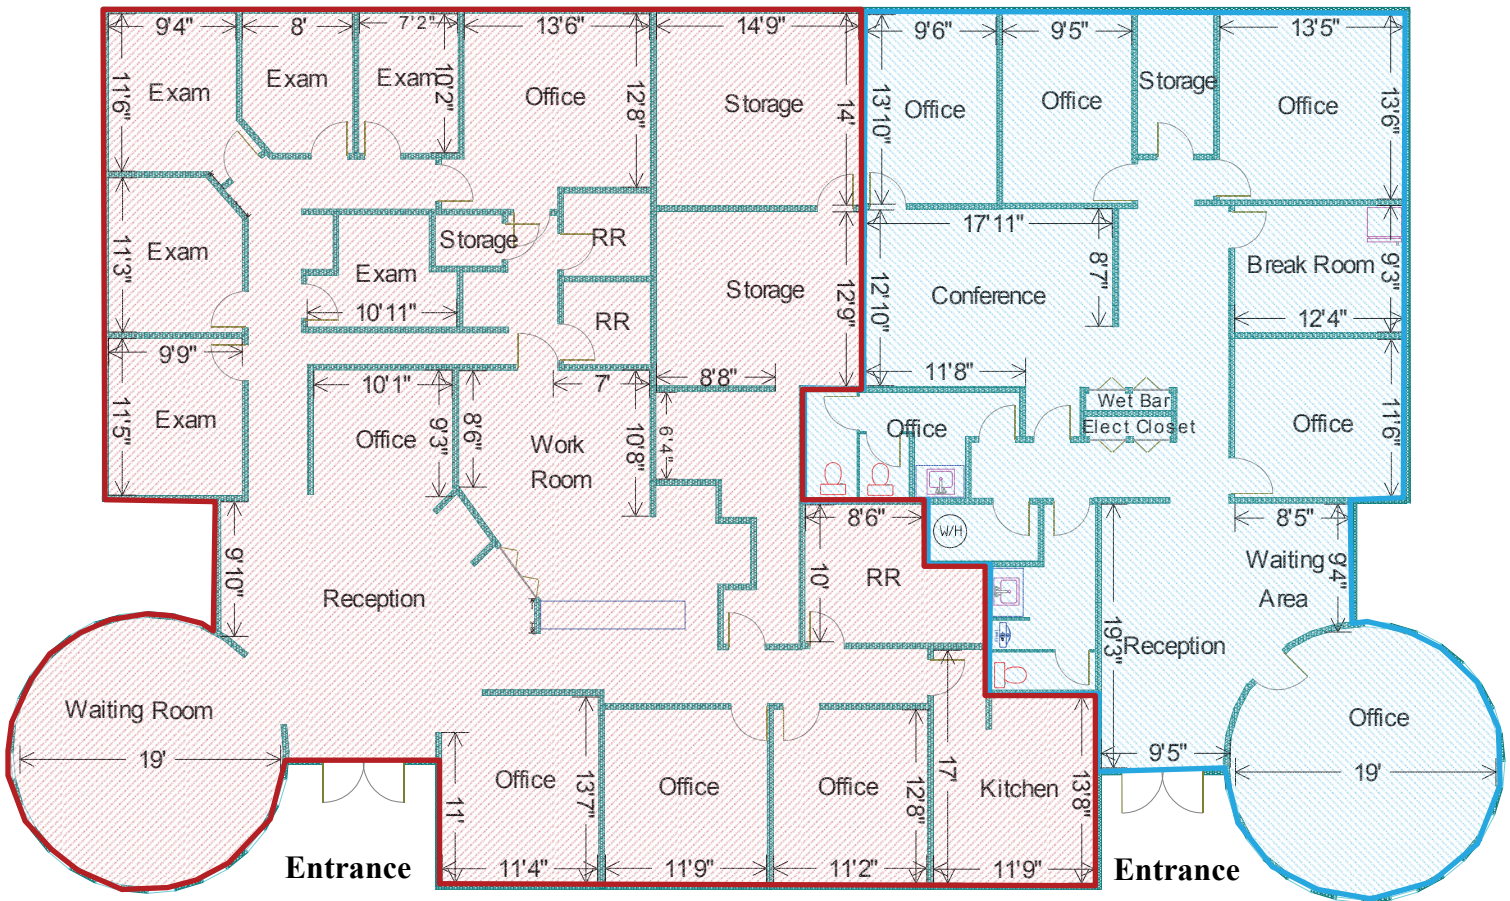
9'4"
8'
7'2"
13'6"
14'9"
9'6"
9'5"
13'5"
11'6"
Exam
Exam
Exam
10'2"
Office
12'8"
Storage
14'
13'10"
Office
Office
Storage
Office
13'6"
17'11"
11'3"
Exam
Exam
Storage
RR
Storage
8'7"
Conference
12'10"
Break Room
9'3"
10'11"
RR
12'9"
12'4"
9'9"
10'1"
7'
8'8"
11'8"
11'5"
Exam
Office
9'3"
8'6"
Work Room
10'8"
6'4"
Office
Wet Bar
Elect Closet
Office
11'6"
8'6"
8'5"
9'10"
W/H
Waiting Area
9'4"
Reception
10'
RR
19'3"
Reception
Waiting Room
Office
19'
9'5"
19'
Office
13'7"
Office
Office
12'8"
17'
Kitchen
13'8"
11'
Entrance
11'4"
11'9"
11'2"
11'9"
Entrance